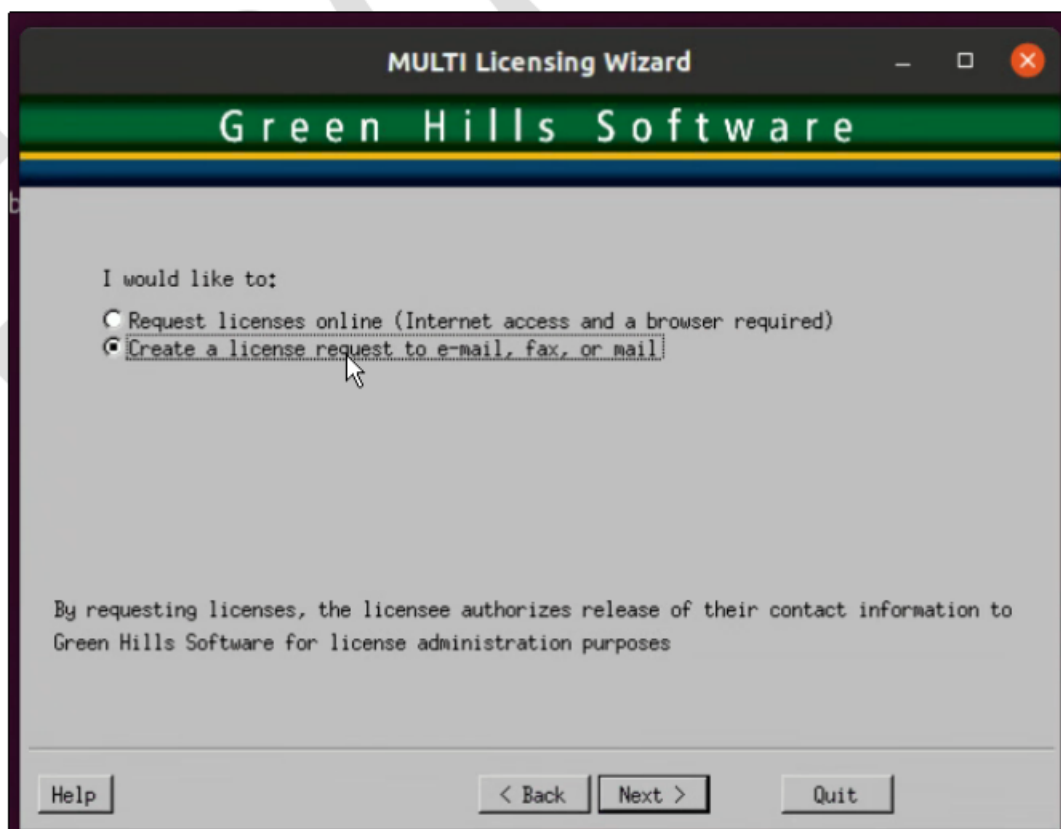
MULTI Licensing Wizard

Green Hills Software

I would like to:

Request licenses online (Internet access and a browser required)
Create a license request to e-mail, fax, or mail

By requesting licenses, the licensee authorizes release of their contact information to Green Hills Software for license administration purposes

Help
< Back
Next >
Quit